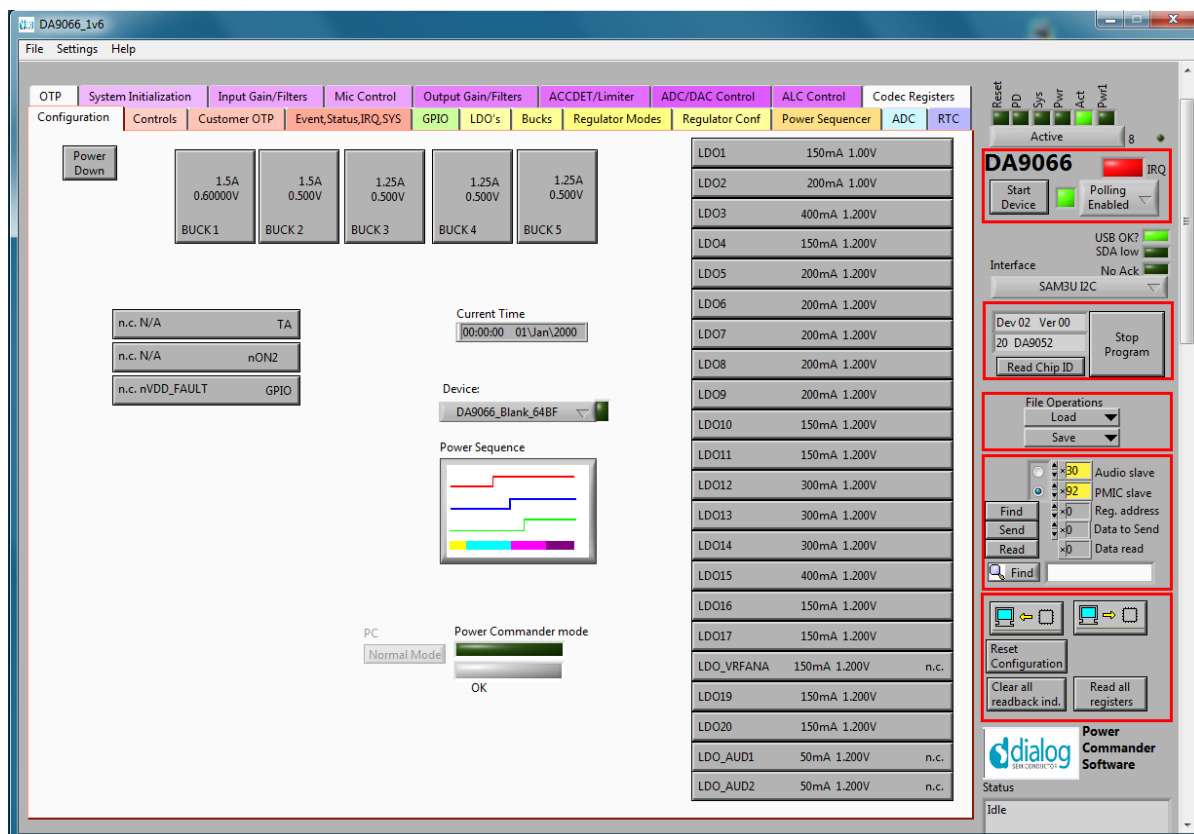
DA9066_1v6

File Settings Help

OTP System Initialization Input Gain/Filters Mic Control Output Gain/Filters ACCDET/Limiter ADC/DAC Control ALC Control Codec Registers

Configuration Controls Customer OTP Event,Status,IRQ,SYS GPIO LDO's Bucks Regulator Modes Regulator Conf Power Sequencer ADC RTC

Power Down

1.5A 0.60000V BUCK 1

1.5A 0.500V BUCK 2

1.25A 0.500V BUCK 3

1.25A 0.500V BUCK 4

1.25A 0.500V BUCK 5

n.c. N/A TA

n.c. N/A nON2

n.c. nVDD_FAULT GPIO

Current Time
00:00:00 01\Jan\2000

Device:
DA9066_Blank_64BF

Power Sequence

PC
Normal Mode

Power Commander mode
OK

| LDO1 | 150mA 1.00V | |
|---|---|---|
| LDO2 | 200mA 1.00V | |
| LDO3 | 400mA 1.200V | |
| LDO4 | 150mA 1.200V | |
| LDO5 | 200mA 1.200V | |
| LDO6 | 200mA 1.200V | |
| LDO7 | 200mA 1.200V | |
| LDO8 | 200mA 1.200V | |
| LDO9 | 200mA 1.200V | |
| LDO10 | 150mA 1.200V | |
| LDO11 | 150mA 1.200V | |
| LDO12 | 300mA 1.200V | |
| LDO13 | 300mA 1.200V | |
| LDO14 | 300mA 1.200V | |
| LDO15 | 400mA 1.200V | |
| LDO16 | 150mA 1.200V | |
| LDO17 | 150mA 1.200V | |
| LDO_VRFANA | 150mA 1.200V | n.c. |
| LDO19 | 150mA 1.200V | |
| LDO20 | 150mA 1.200V | |
| LDO_AUD1 | 50mA 1.200V | n.c. |
| LDO_AUD2 | 50mA 1.200V | n.c. |

Reset PD Sys Pwr Act Pwr1
Active 8

DA9066 IRQ
Start Device
Polling Enabled

USB OK?
SDA low
Interface
No Ack
SAM3U I2C

Dev 02 Ver 00
20 DA9052
Read Chip ID
Stop Program

File Operations
Load
Save

x30 Audio slave
x92 PMIC slave
Find x0 Reg. address
Send x0 Data to Send
Read x0 Data read
Find

Reset Configuration
Clear all readback ind.
Read all registers

dialog SEMICONDUCTOR
Power Commander Software

Status
Idle